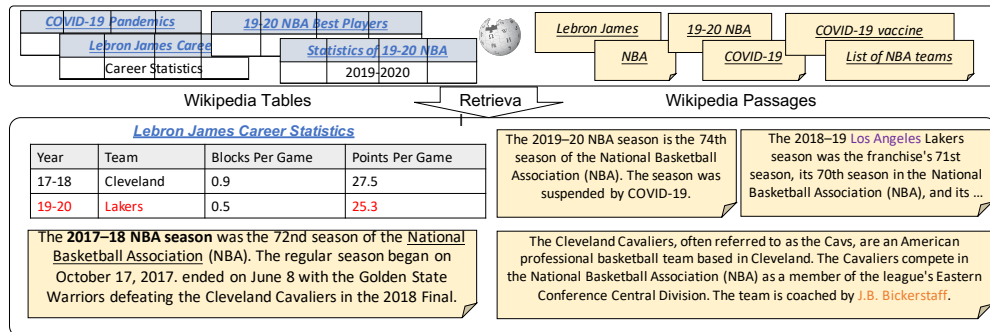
COVID-19 Pandemics

19-20 NBA Best Players

Lebron James Caree

Career Statistics

Statistics of 19-20 NBA

2019-2020

Lebron James

19-20 NBA

COVID-19 vaccine

NBA

COVID-19

List of NBA teams

Wikipedia Tables

Retrieva

Wikipedia Passages

Lebron James Career Statistics

| Year | Team | Blocks Per Game | Points Per Game |
|---|---|---|---|
| 17-18 | Cleveland | 0.9 | 27.5 |
| 19-20 | Lakers | 0.5 | 25.3 |

The 2019–20 NBA season is the 74th season of the National Basketball Association (NBA). The season was suspended by COVID-19.

The 2018–19 Los Angeles Lakers season was the franchise's 71st season, its 70th season in the National Basketball Association (NBA), and its ...

The **2017–18 NBA season** was the 72nd season of the National Basketball Association (NBA). The regular season began on October 17, 2017. ended on June 8 with the Golden State Warriors defeating the Cleveland Cavaliers in the 2018 Final.

The Cleveland Cavaliers, often referred to as the Cavs, are an American professional basketball team based in Cleveland. The Cavaliers compete in the National Basketball Association (NBA) as a member of the league's Eastern Conference Central Division. The team is coached by J.B. Bickerstaff.